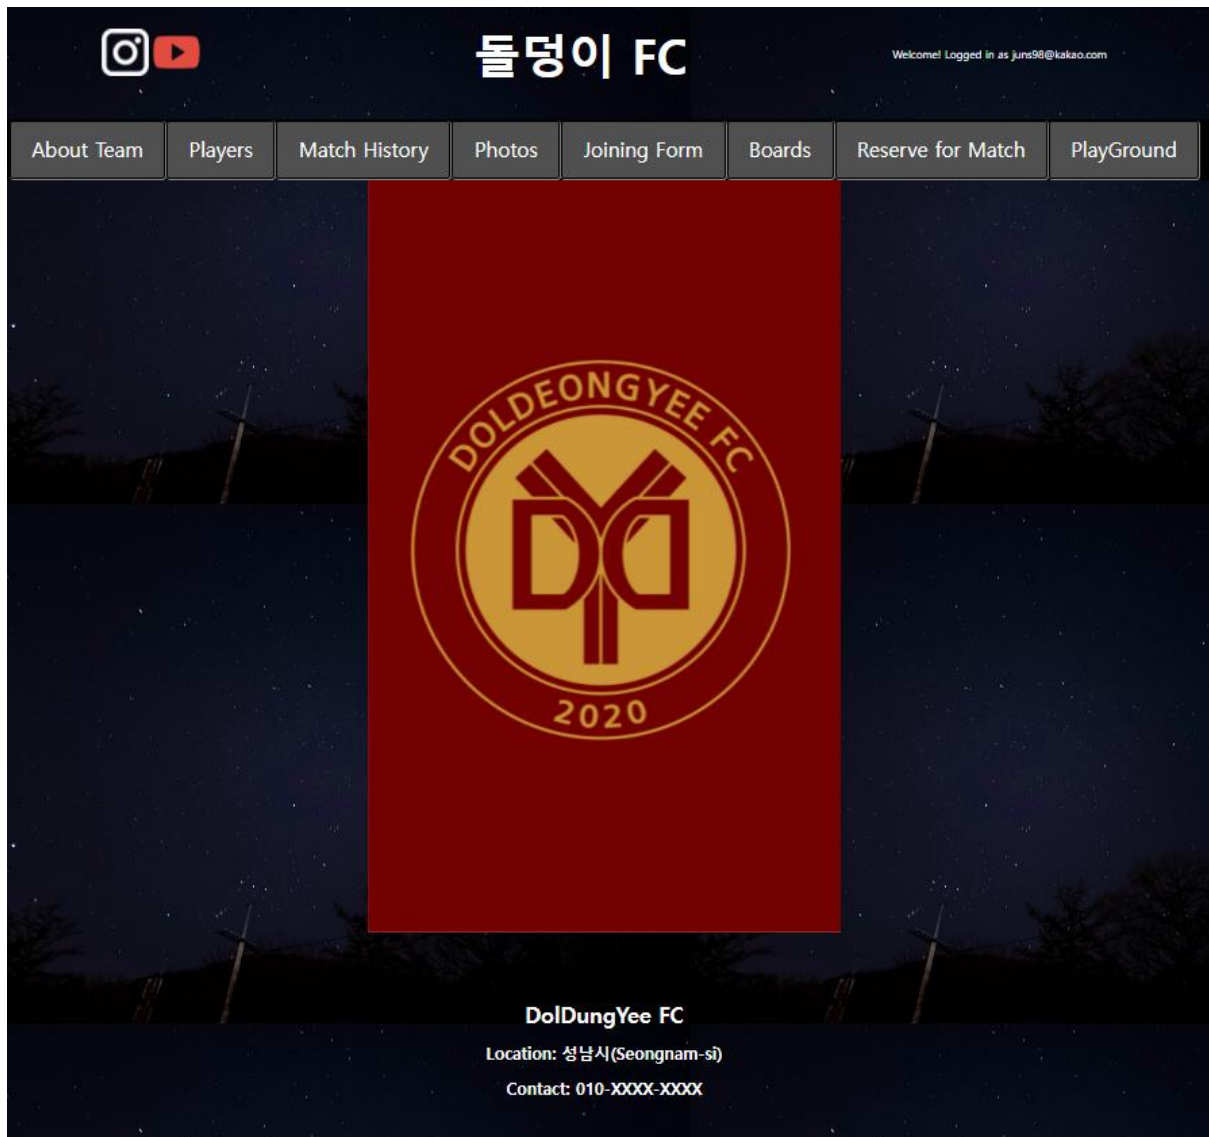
돌덩이 FC

Welcome! Logged in as juns98@kakao.com

About Team | Players | Match History | Photos | Joining Form | Boards | Reserve for Match | PlayGround

DOLDEONGYEE FC
2020

DolDungYee FC

Location: 성남시(Seongnam-si)

Contact: 010-XXXX-XXXX